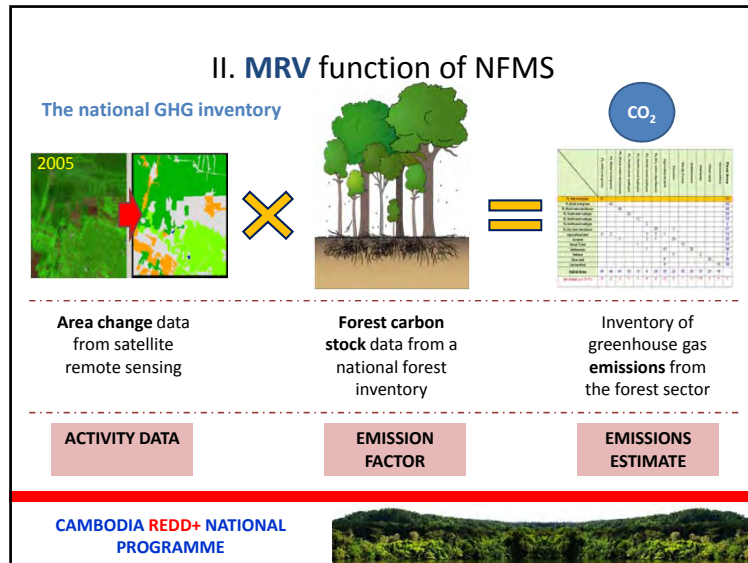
II. MRV function of NFMS

The national GHG inventory

2005

$CO_2$

Area change data from satellite remote sensing

Forest carbon stock data from a national forest inventory

Inventory of greenhouse gas emissions from the forest sector

ACTIVITY DATA

EMISSION FACTOR

EMISSIONS ESTIMATE

CAMBODIA REDD+ NATIONAL PROGRAMME